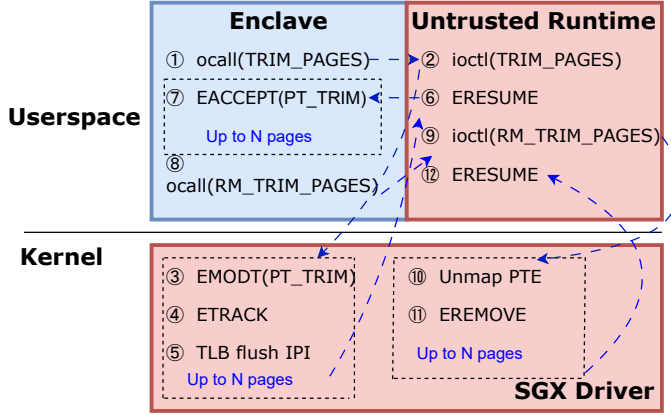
Enclave

Untrusted Runtime

Userspace

① ocall(TRIM_PAGES)

② ioctl(TRIM_PAGES)

⑦ EACCEPT(PT_TRIM)

Up to N pages

⑥ ERESUME

⑨ ioctl(RM_TRIM_PAGES)

⑧ ocall(RM_TRIM_PAGES)

⑫ ERESUME

Kernel

③ EMODT(PT_TRIM)

④ ETRACK

⑤ TLB flush IPI

Up to N pages

⑩ Unmap PTE

⑪ EREMOVE

Up to N pages

SGX Driver